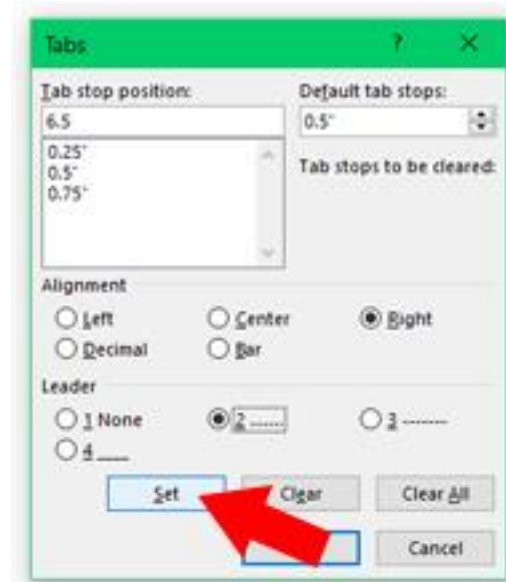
Tabs ? ×

Tab stop position:
6.5
0.25"
0.5"
0.75"

Default tab stops:
0.5"

Tab stops to be cleared:

Alignment
Left
Center
Right
Decimal
Bar

Leader
1 None
2 .......
3 -------
4 ____

Set
Clear
Clear All
Cancel